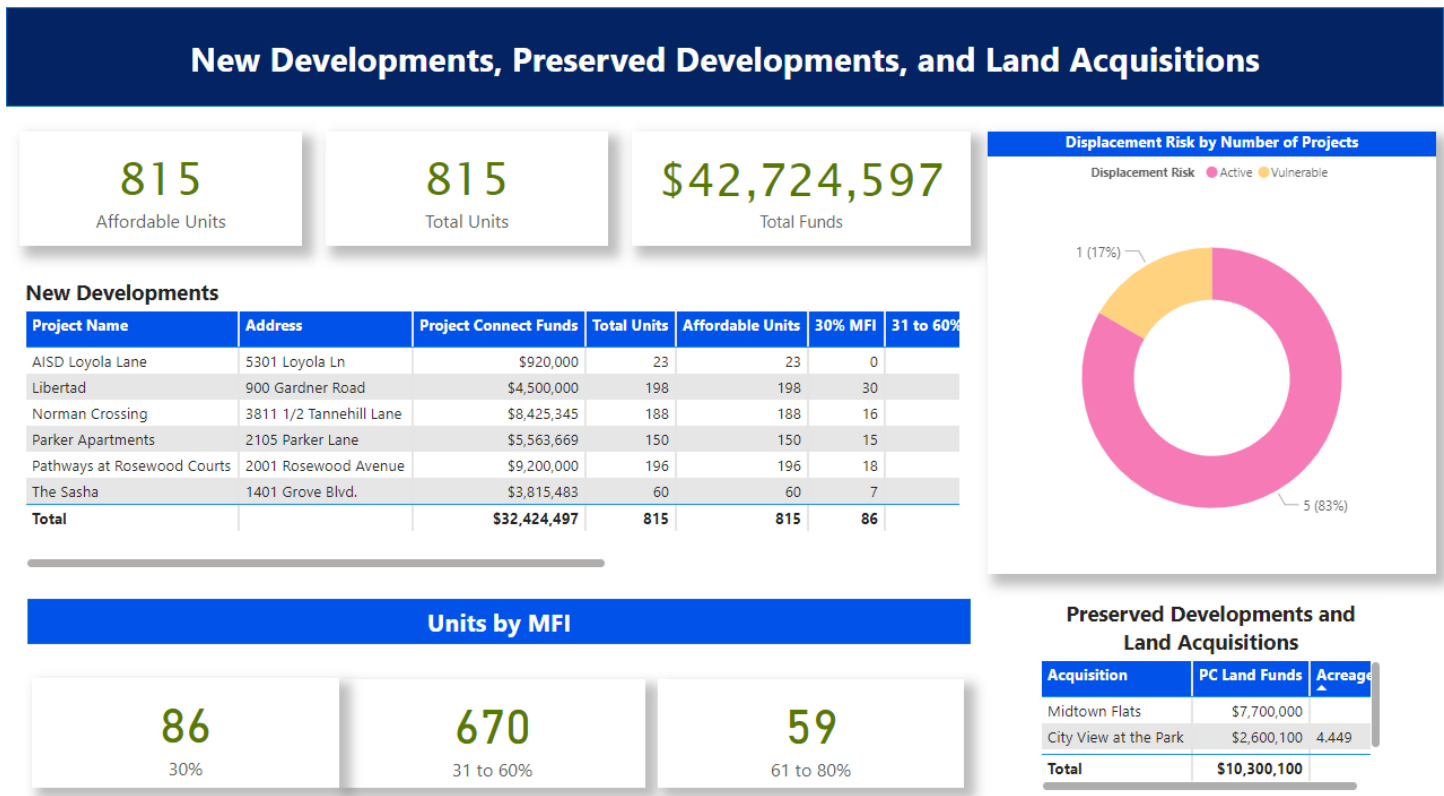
New Developments, Preserved Developments, and Land Acquisitions

815
Affordable Units

815
Total Units

$42,724,597
Total Funds

Displacement Risk by Number of Projects
Displacement Risk Active Vulnerable
1 (17%)
5 (83%)

New Developments

| Project Name | Address | Project Connect Funds | Total Units | Affordable Units | 30% MFI | 31 to 60% |
|---|---|---|---|---|---|---|
| AISD Loyola Lane | 5301 Loyola Ln | $920,000 | 23 | 23 | 0 | |
| Libertad | 900 Gardner Road | $4,500,000 | 198 | 198 | 30 | |
| Norman Crossing | 3811 1/2 Tannehill Lane | $8,425,345 | 188 | 188 | 16 | |
| Parker Apartments | 2105 Parker Lane | $5,563,669 | 150 | 150 | 15 | |
| Pathways at Rosewood Courts | 2001 Rosewood Avenue | $9,200,000 | 196 | 196 | 18 | |
| The Sasha | 1401 Grove Blvd. | $3,815,483 | 60 | 60 | 7 | |
| Total | | $32,424,497 | 815 | 815 | 86 | |

Units by MFI

86
30%

670
31 to 60%

59
61 to 80%

Preserved Developments and Land Acquisitions

| Acquisition | PC Land Funds | Acreage |
|---|---|---|
| Midtown Flats | $7,700,000 | |
| City View at the Park | $2,600,100 | 4.449 |
| Total | $10,300,100 | |